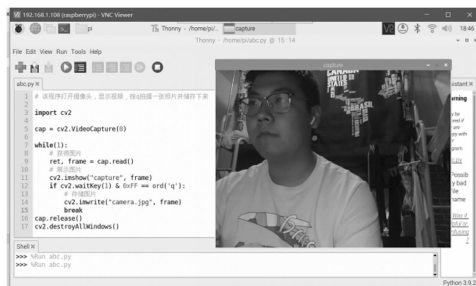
192.168.1.108 (raspberrypi) - VNC Viewer
pi
Thonny - /home/pi/...
capture
18:46
Thonny - /home/pi/abc.py @ 15 : 14
File Edit View Run Tools Help
abc.py
capture
1 # 该程序打开摄像头，显示视频，按q拍摄一张照片并储存下来
2
3 import cv2
4
5 cap = cv2.VideoCapture(0)
6
7 while(1):
8 # 获得图片
9 ret, frame = cap.read()
10 # 展示图片
11 cv2.imshow("capture", frame)
12 if cv2.waitKey(1) & 0xFF == ord('q'):
13 # 存储图片
14 cv2.imwrite("camera.jpg", frame)
15 break
16 cap.release()
17 cv2.destroyAllWindows()
Shell
>>> %Run abc.py
>>> %Run abc.py
ssistant
urning
Possib
ly bad
file
name
Python 3.9.2